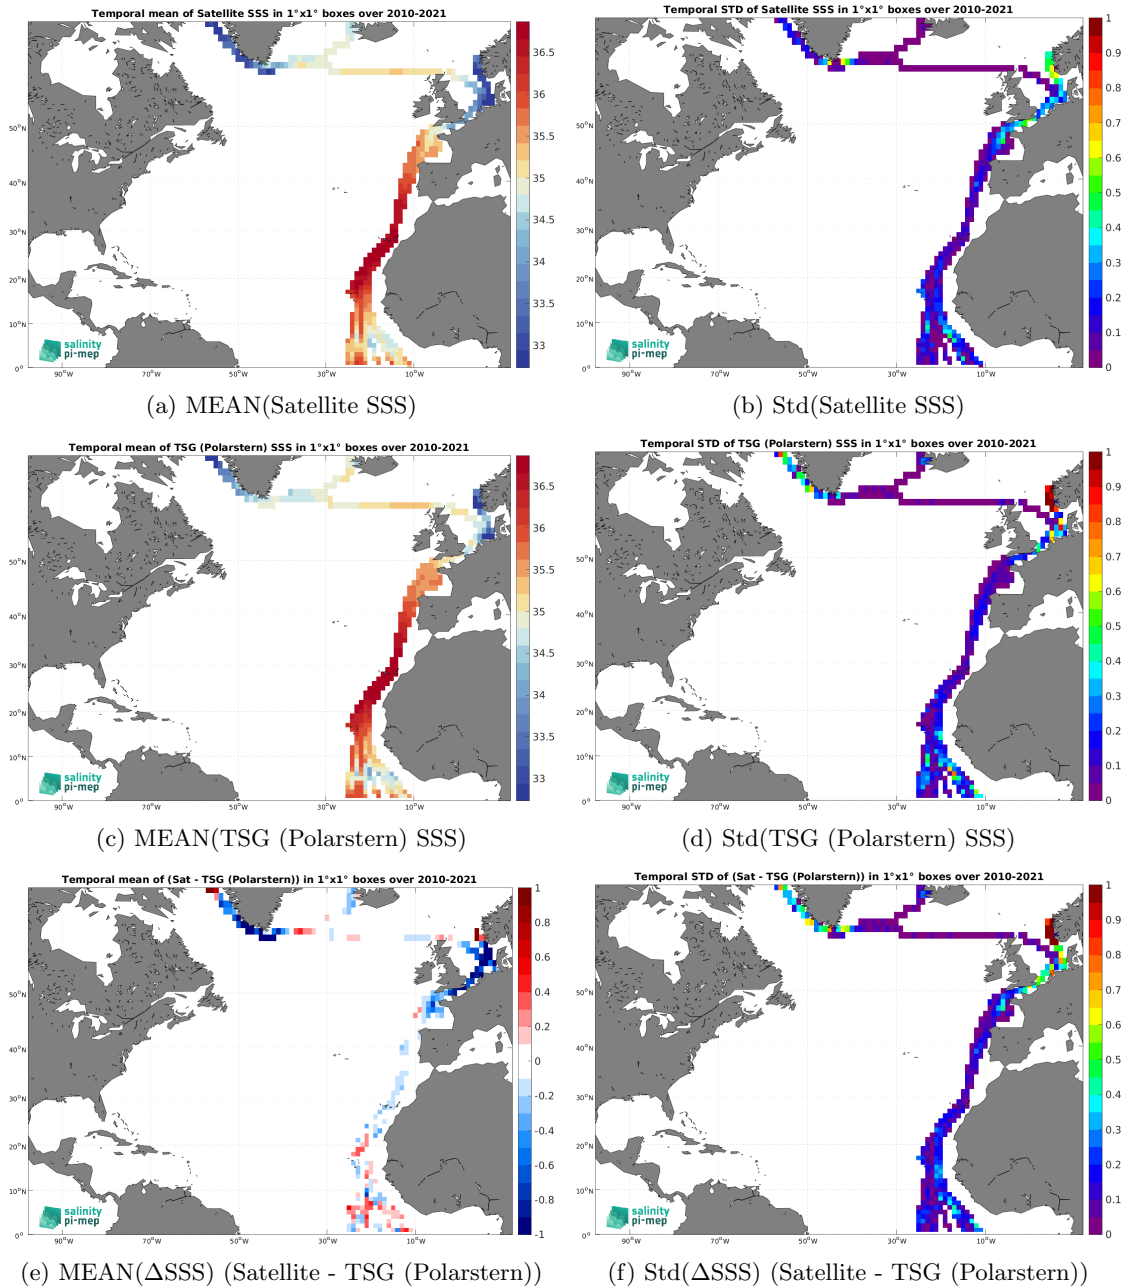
Temporal mean of Satellite SSS in 1°x1° boxes over 2010-2021

36.5
36
35.5
35
34.5
34
33.5
33

50°N
40°N
30°N
20°N
10°N
0°
90°W
70°W
50°W
30°W
10°W

salinity
pi-mep

(a) MEAN(Satellite SSS)

Temporal STD of Satellite SSS in 1°x1° boxes over 2010-2021

1
0.9
0.8
0.7
0.6
0.5
0.4
0.3
0.2
0.1
0

50°N
40°N
30°N
20°N
10°N
0°
90°W
70°W
50°W
30°W
10°W

salinity
pi-mep

(b) Std(Satellite SSS)

Temporal mean of TSG (Polarstern) SSS in 1°x1° boxes over 2010-2021

36.5
36
35.5
35
34.5
34
33.5
33

50°N
40°N
30°N
20°N
10°N
0°
90°W
70°W
50°W
30°W
10°W

salinity
pi-mep

(c) MEAN(TSG (Polarstern) SSS)

Temporal STD of TSG (Polarstern) SSS in 1°x1° boxes over 2010-2021

1
0.9
0.8
0.7
0.6
0.5
0.4
0.3
0.2
0.1
0

50°N
40°N
30°N
20°N
10°N
0°
90°W
70°W
50°W
30°W
10°W

salinity
pi-mep

(d) Std(TSG (Polarstern) SSS)

Temporal mean of (Sat - TSG (Polarstern)) in 1°x1° boxes over 2010-2021

1
0.8
0.6
0.4
0.2
0
-0.2
-0.4
-0.6
-0.8
-1

50°N
40°N
30°N
20°N
10°N
0°
90°W
70°W
50°W
30°W
10°W

salinity
pi-mep

(e) MEAN(ΔSSS) (Satellite - TSG (Polarstern))

Temporal STD of (Sat - TSG (Polarstern)) in 1°x1° boxes over 2010-2021

1
0.9
0.8
0.7
0.6
0.5
0.4
0.3
0.2
0.1
0

50°N
40°N
30°N
20°N
10°N
0°
90°W
70°W
50°W
30°W
10°W

salinity
pi-mep

(f) Std(ΔSSS) (Satellite - TSG (Polarstern))